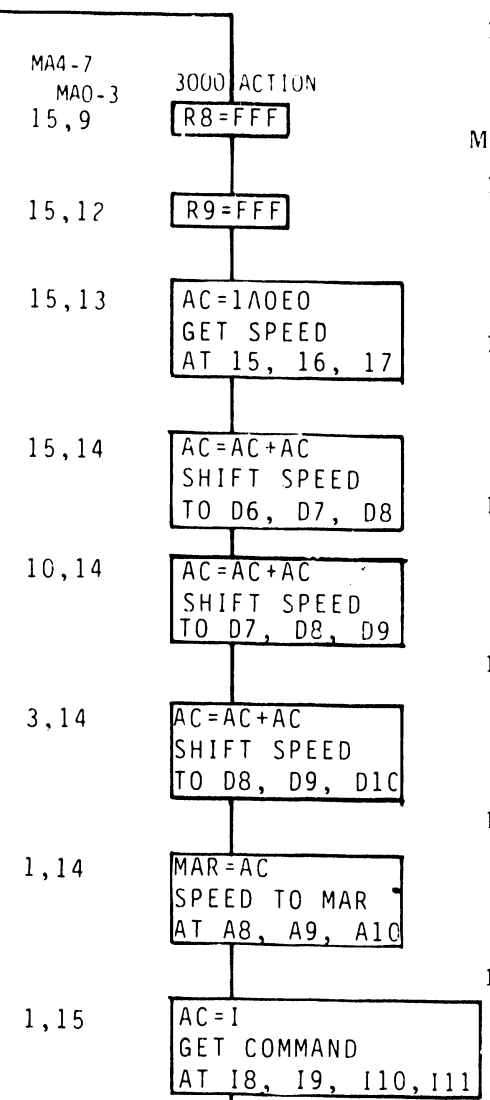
MA4-7
MA0-3
3000 ACTION

15,9
R8=FFF

M

15,12
R9=FFF

15,13
AC=1ΛOEO
GET SPEED
AT 15, 16, 17

15,14
AC=AC+AC
SHIFT SPEED
TO D6, D7, D8

10,14
AC=AC+AC
SHIFT SPEED
TO D7, D8, D9

3,14
AC=AC+AC
SHIFT SPEED
TO D8, D9, D1C

1,14
MAR=AC
SPEED TO MAR
AT A8, A9, A10

1,15
AC=I
GET COMMAND
AT I8, I9, I10, I11